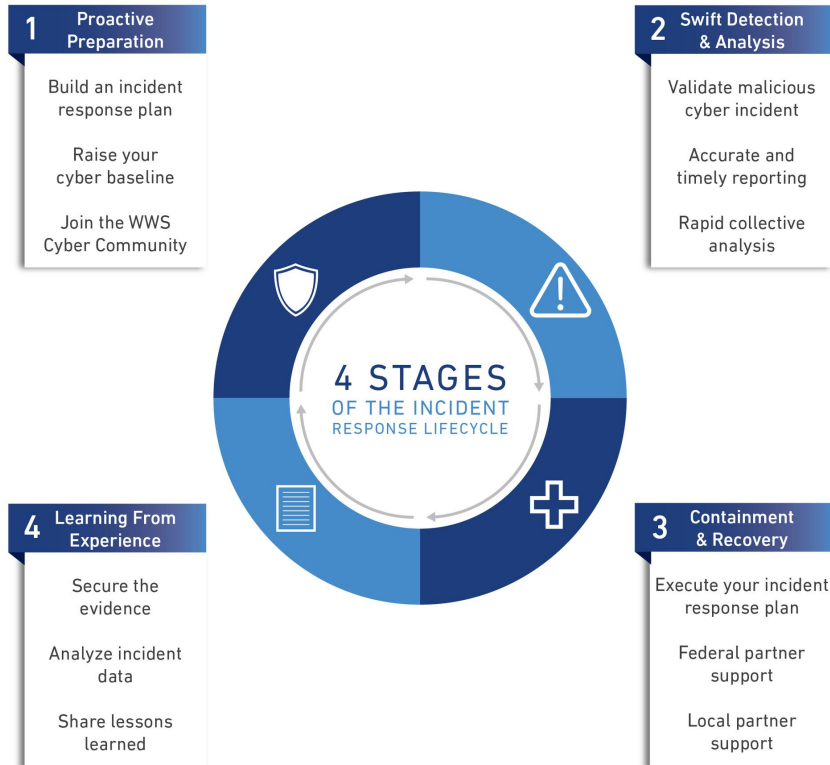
1 Proactive Preparation

Build an incident response plan

Raise your cyber baseline

Join the WWS Cyber Community

2 Swift Detection & Analysis

Validate malicious cyber incident

Accurate and timely reporting

Rapid collective analysis

4 STAGES OF THE INCIDENT RESPONSE LIFECYCLE

4 Learning From Experience

Secure the evidence

Analyze incident data

Share lessons learned

3 Containment & Recovery

Execute your incident response plan

Federal partner support

Local partner support